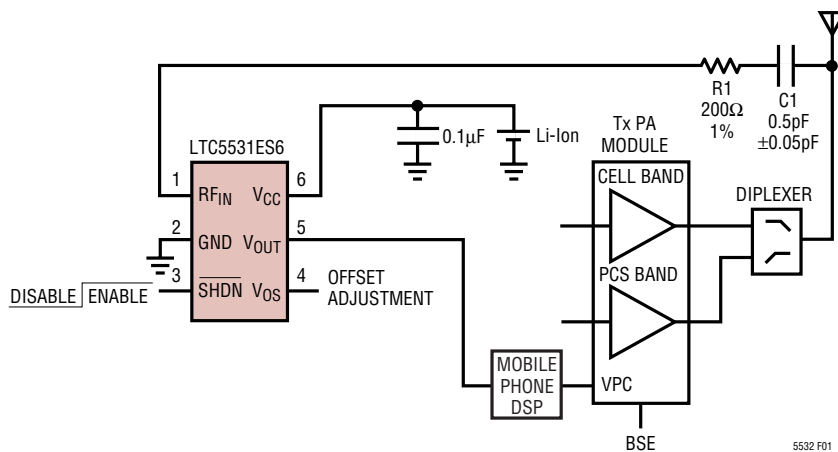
LTC5531ES6

1 $RF_{IN}$

2 GND

3 $\overline{SHDN}$

$V_{CC}$ 6

$V_{OUT}$ 5

$V_{OS}$ 4

$\overline{DISABLE}$ ENABLE

OFFSET ADJUSTMENT

0.1µF

Li-Ion

R1 200Ω 1%

C1 0.5pF ±0.05pF

Tx PA MODULE

CELL BAND

PCS BAND

VPC

BSE

DIPLEXER

MOBILE PHONE DSP

5532 F01